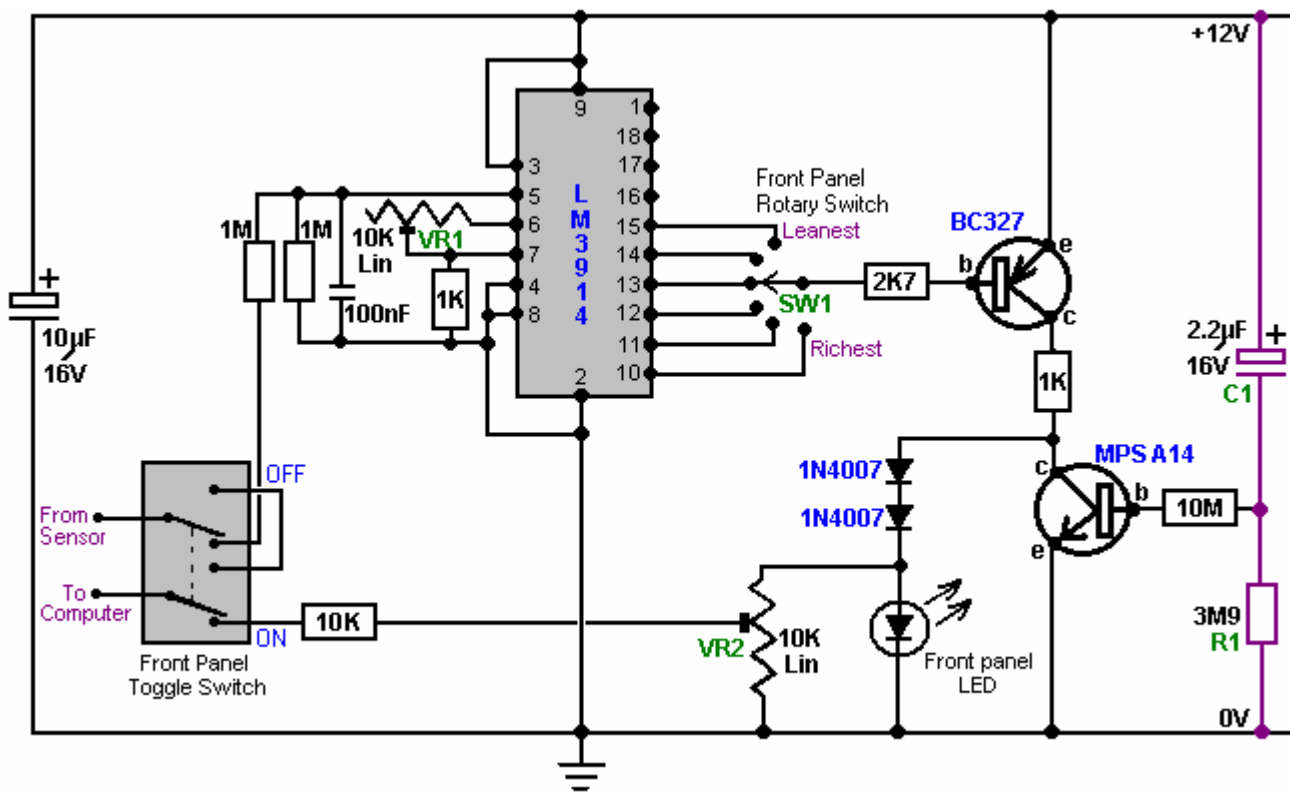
+12V

9
1
18
17
16
15
14
13
12
11
10
3
5
6
7
4
8
2

LM3914

Front Panel
Rotary Switch
Leanest
SW1
Richest

BC327
b
e
c
2K7

1M
1M
10K
Lin
VR1
1K
100nF

+
10µF
16V

2.2µF
16V
C1
+

1K

MPS A14
c
b
e
10M

1N4007
1N4007

3M9
R1

OFF
From
Sensor
To
Computer
ON
10K

Front Panel
Toggle Switch

VR2
10K
Lin

Front panel
LED

0V